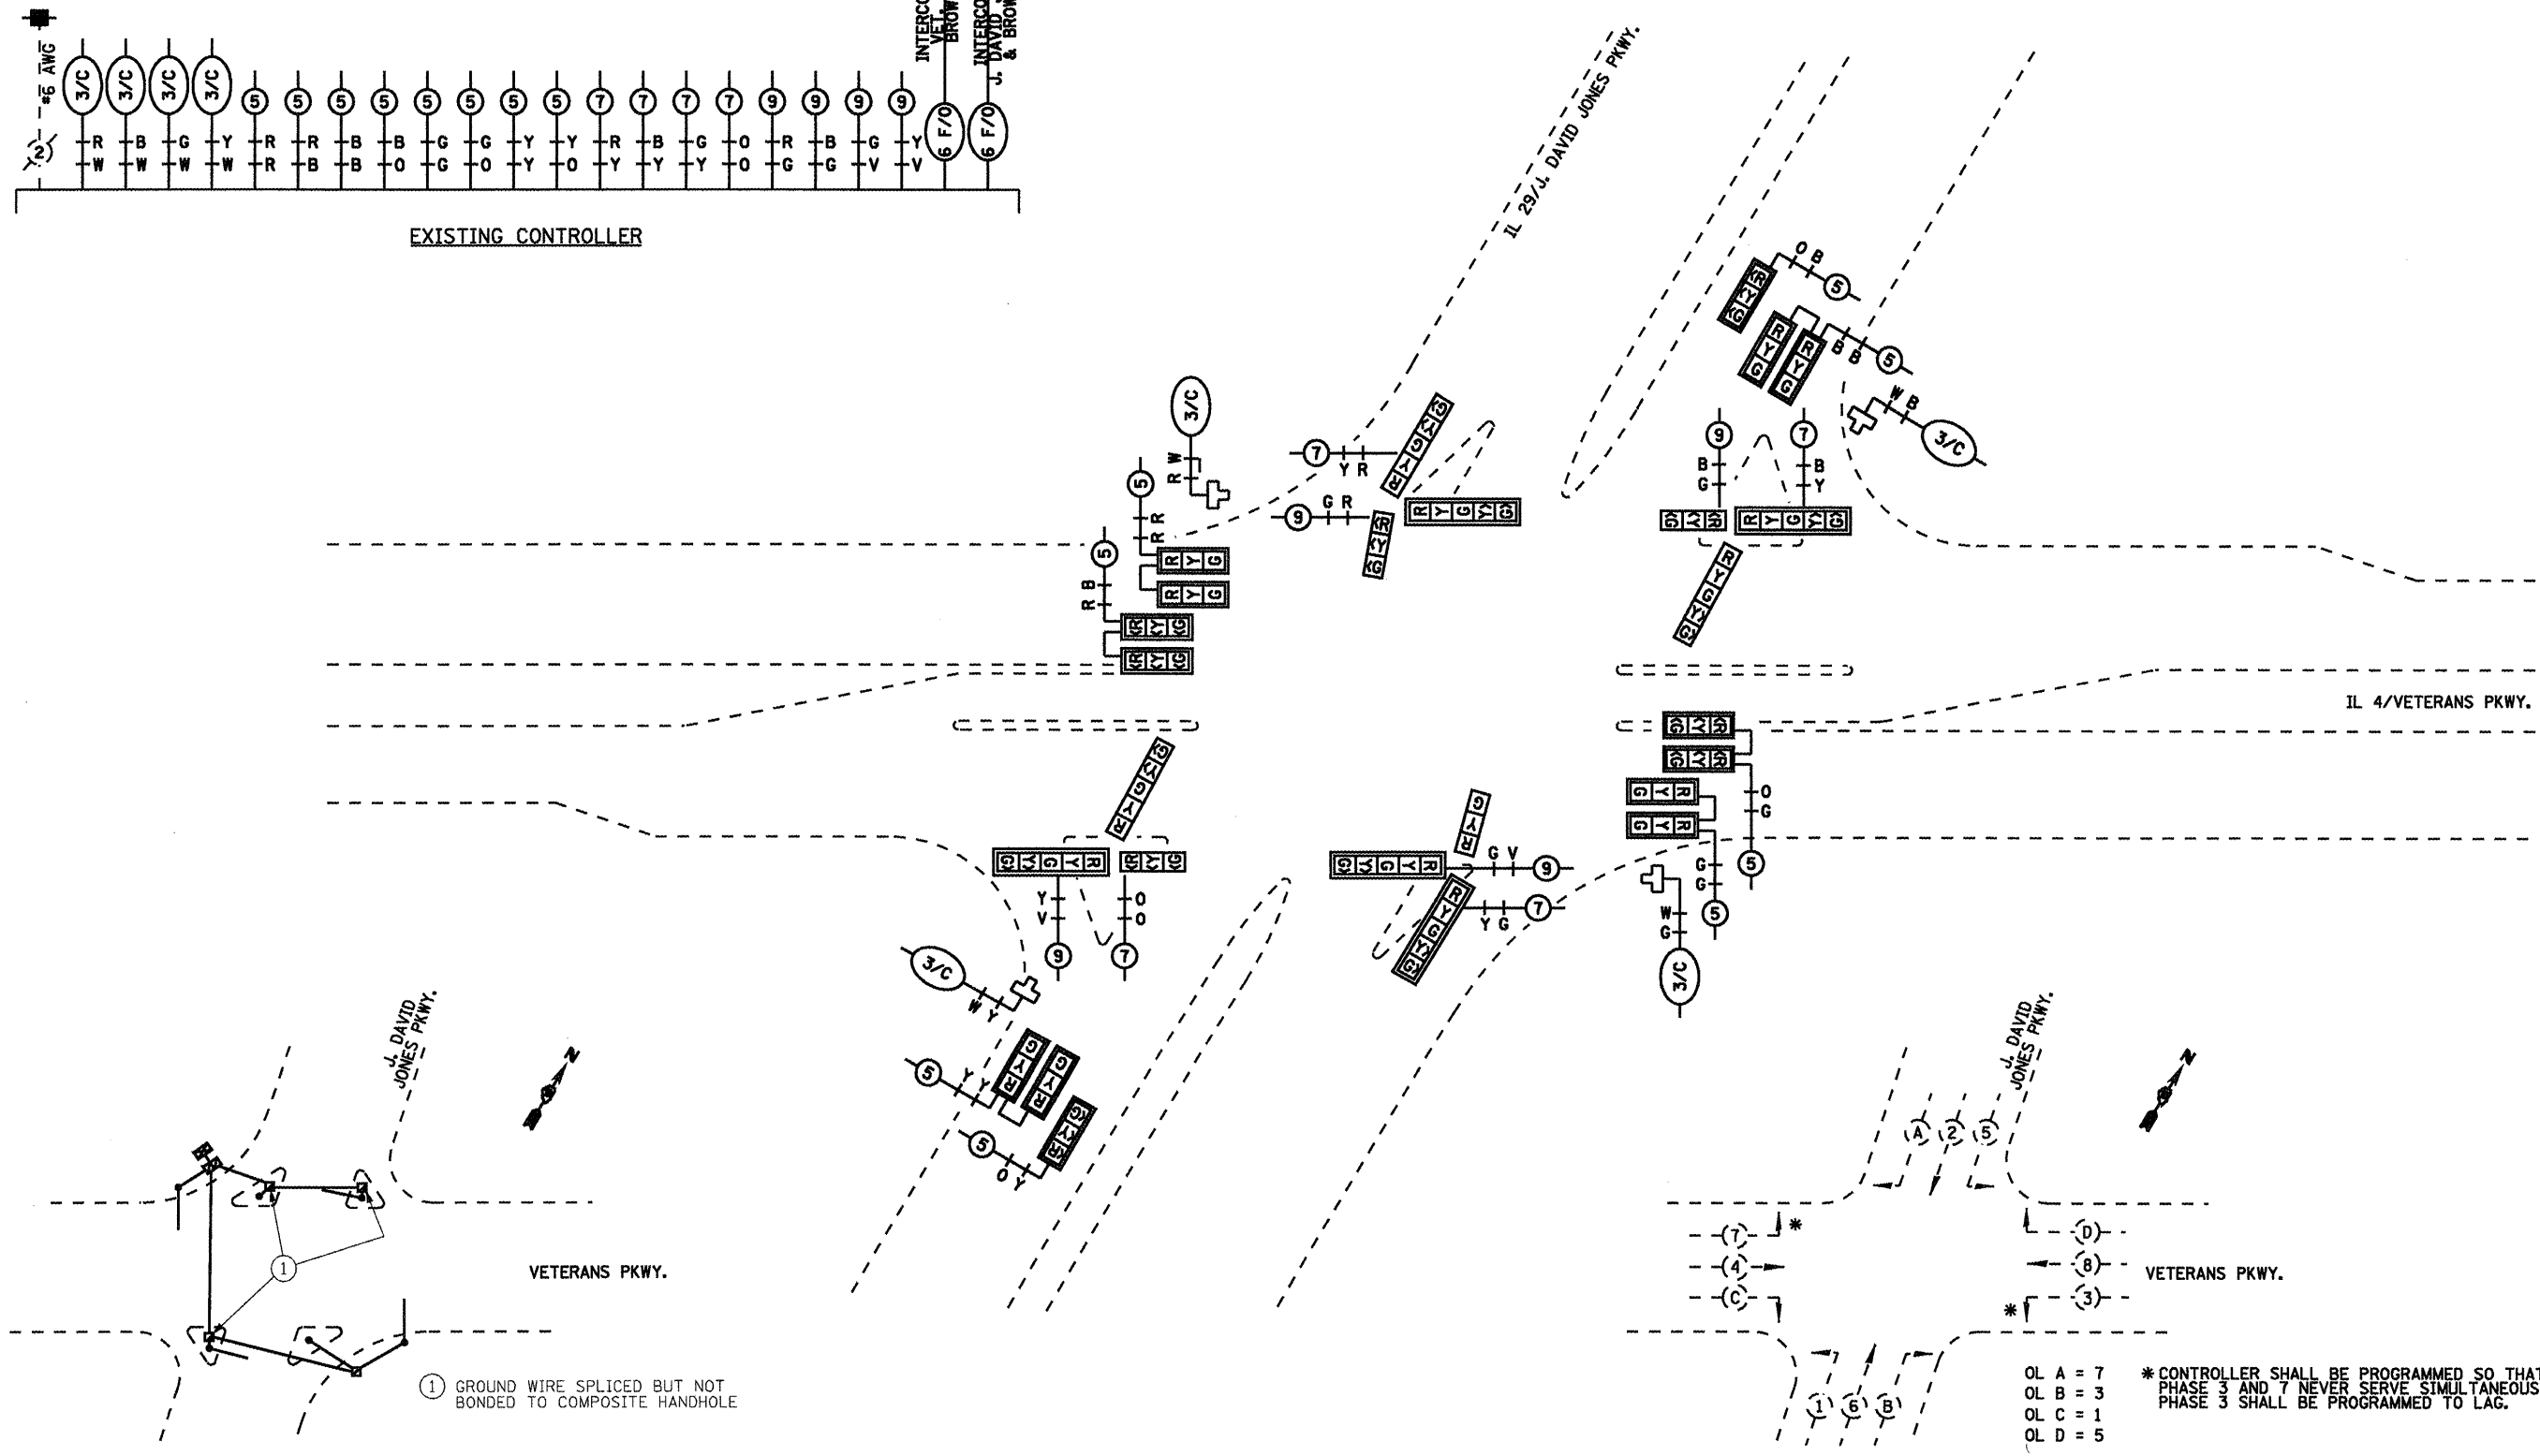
#6 AWG
2
3/C 3/C 3/C 3/C 5 5 5 5 5 5 5 5 7 7 7 7 9 9 9 9
R W B W G W Y W R R R B B B B O G G G O Y Y Y O R Y B Y G Y O O R G B G G V Y V
INTERCO VET. BROW
INTERCO J. DAVID & BROW
6 F/O
6 F/O

EXISTING CONTROLLER

IL 29/J. DAVID JONES PKWY.

IL 4/VETERANS PKWY.

J. DAVID JONES PKWY.

VETERANS PKWY.

1 GROUND WIRE SPLICED BUT NOT BONDED TO COMPOSITE HANDHOLE

J. DAVID JONES PKWY.

VETERANS PKWY.

A 2 5
7 4 C
D 8 3
1 6 B

OL A = 7
OL B = 3
OL C = 1
OL D = 5

* CONTROLLER SHALL BE PROGRAMMED SO THAT PHASE 3 AND 7 NEVER SERVE SIMULTANEOUS PHASE 3 SHALL BE PROGRAMMED TO LAG.